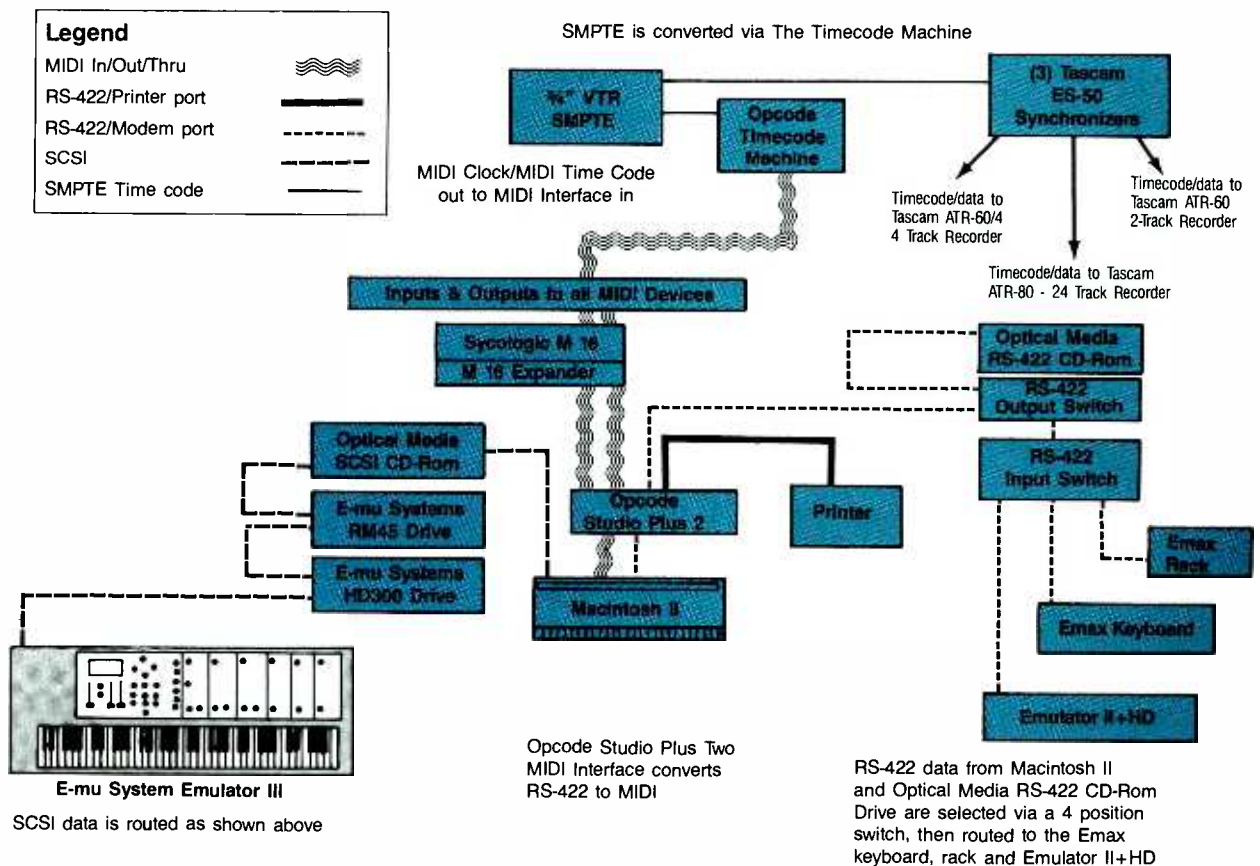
Legend
MIDI In/Out/Thru
RS-422/Printer port
RS-422/Modem port
SCSI
SMPTE Time code

SMPTE is converted via The Timecode Machine

¾" VTR SMPTE

Opcode Timecode Machine

(3) Tascam ES-50 Synchronizers

MIDI Clock/MIDI Time Code out to MIDI Interface in

Timecode/data to Tascam ATR-60/4 4 Track Recorder

Timecode/data to Tascam ATR-60 2-Track Recorder

Timecode/data to Tascam ATR-80 - 24 Track Recorder

Inputs & Outputs to all MIDI Devices

Sycologic M 16

M 16 Expander

Optical Media RS-422 CD-Rom

RS-422 Output Switch

RS-422 Input Switch

Optical Media SCSI CD-Rom

E-mu Systems RM45 Drive

E-mu Systems HD300 Drive

Opcode Studio Plus 2

Printer

Macintosh II

Emax Rack

Emax Keyboard

Emulator II+HD

E-mu System Emulator III

SCSI data is routed as shown above

Opcode Studio Plus Two MIDI Interface converts RS-422 to MIDI

RS-422 data from Macintosh II and Optical Media RS-422 CD-Rom Drive are selected via a 4 position switch, then routed to the Emax keyboard, rack and Emulator II+HD